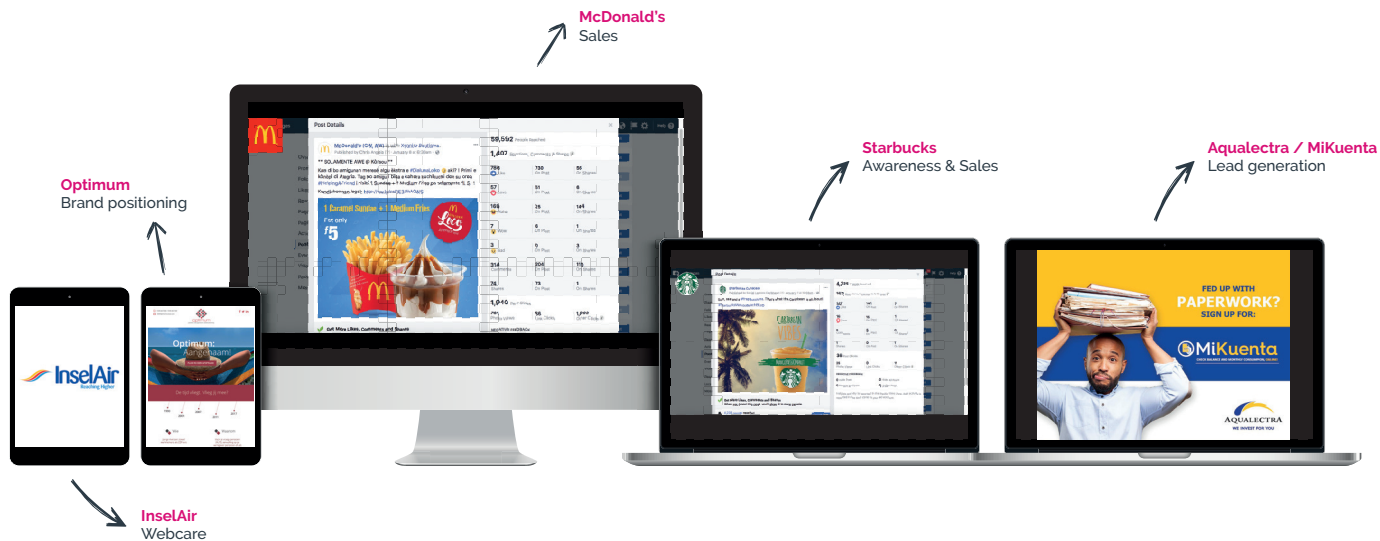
McDonald's
Sales

Optimum
Brand positioning

Starbucks
Awareness & Sales

Aqualectra / MiKuenta
Lead generation

Post Details

** SOLAMENTE AWE @ Kòrsou**

1 Caramel Sundae + 1 Medium Fries
For only
ƒ5

59,592
1,467

InselAir
Reaching Higher

Optimum:
Aangenaam!

FED UP WITH PAPERWORK?
SIGN UP FOR:
MiKuenta

AQUALECTRA
WE INVEST FOR YOU

InselAir
Webcare